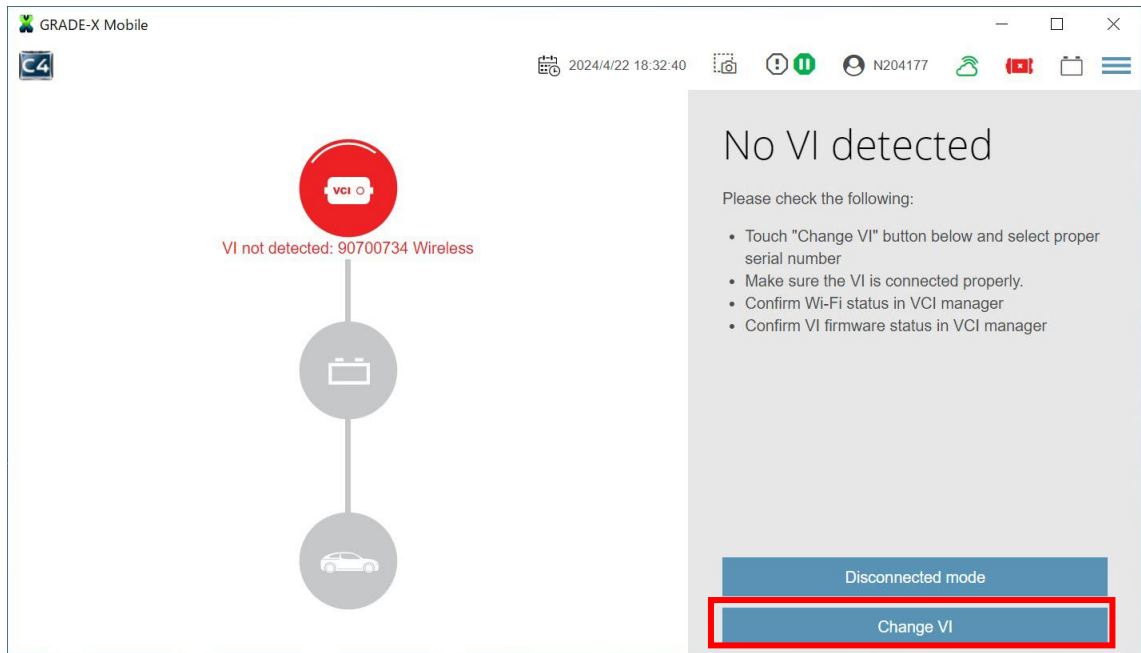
GRADE-X Mobile

C4

2024/4/22 18:32:40

N204177

VCI

VI not detected: 90700734 Wireless

No VI detected

Please check the following:

- Touch "Change VI" button below and select proper serial number
- Make sure the VI is connected properly.
- Confirm Wi-Fi status in VCI manager
- Confirm VI firmware status in VCI manager

Disconnected mode

Change VI